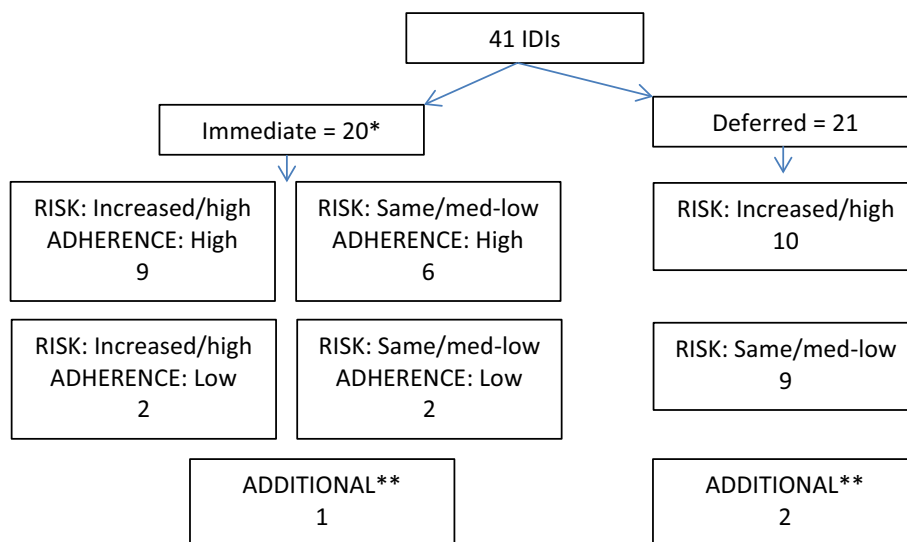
41 IDIs

Immediate = 20*

Deferred = 21

RISK: Increased/high
ADHERENCE: High
9

RISK: Same/med-low
ADHERENCE: High
6

RISK: Increased/high
10

RISK: Increased/high
ADHERENCE: Low
2

RISK: Same/med-low
ADHERENCE: Low
2

RISK: Same/med-low
9

ADDITIONAL**
1

ADDITIONAL**
2